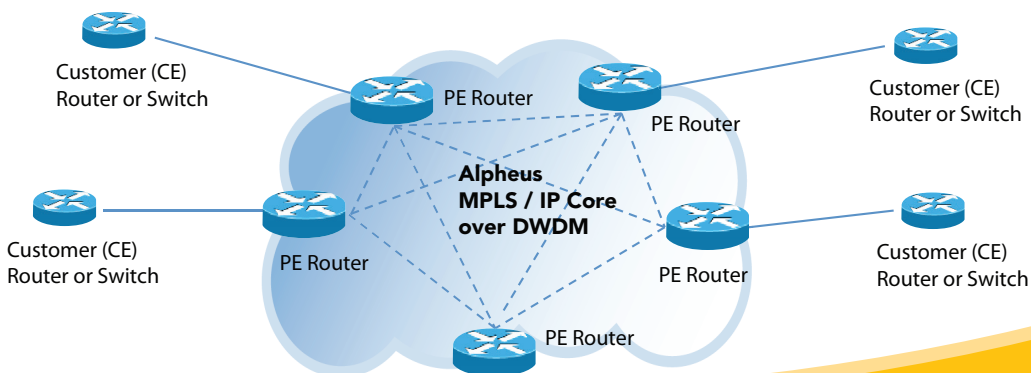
Customer (CE)
Router or Switch

PE Router

PE Router

Customer (CE)
Router or Switch

Alpheus
MPLS / IP Core
over DWDM

Customer (CE)
Router or Switch

PE Router

PE Router

Customer (CE)
Router or Switch

PE Router